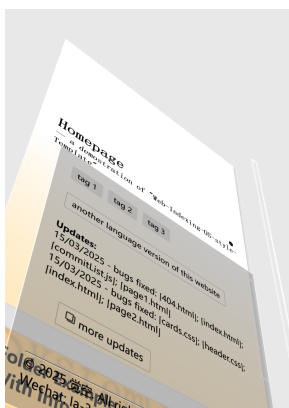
Homepage

a demonstration of "Web-Indexing-UI-style" Template

tag 1

tag 2

tag 3

another language version of this website

Updates:
15/03/2025 - bugs fixed: [404.html]; [index.html]; [commitList.js]; [page1.html]
15/03/2025 - bugs fixed: [cards.css]; [header.css]; [index.html]; [page2.html]

more updates

© 2025 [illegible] Albrie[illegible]
Wechat: la-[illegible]